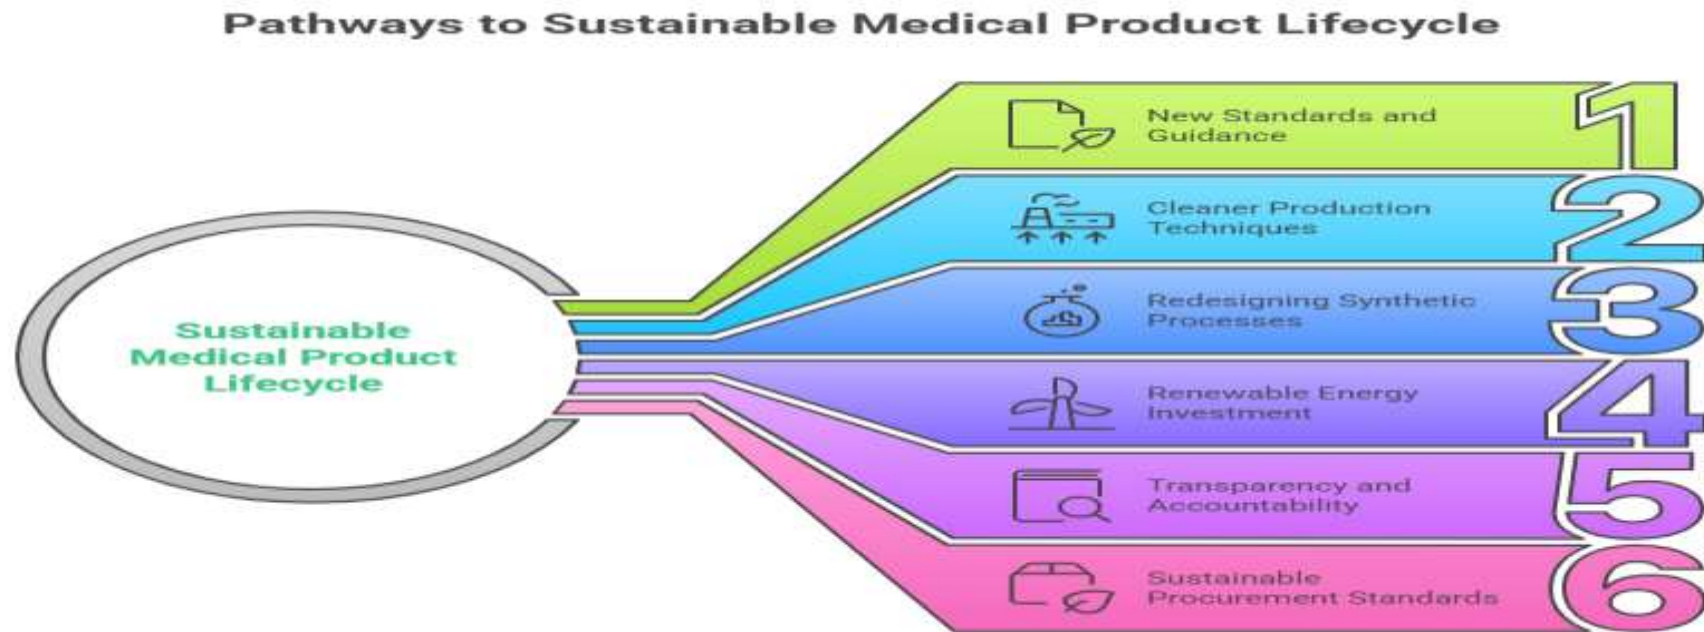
Pathways to Sustainable Medical Product Lifecycle

Sustainable Medical Product Lifecycle

New Standards and Guidance

1

Cleaner Production Techniques

2

Redesigning Synthetic Processes

3

Renewable Energy Investment

4

Transparency and Accountability

5

Sustainable Procurement Standards

6